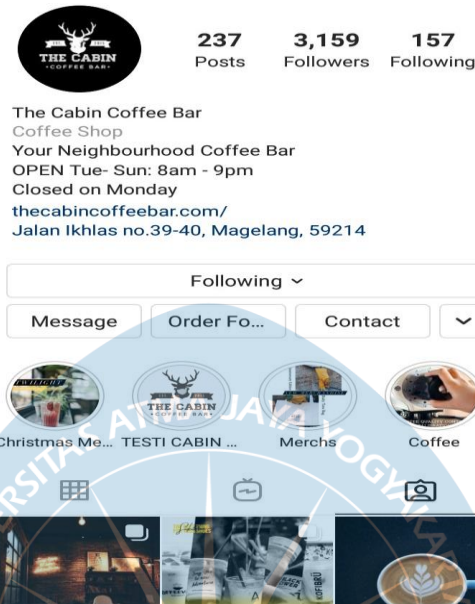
EST 2018
THE CABIN
COFFEE BAR

237
Posts

3,159
Followers

157
Following

The Cabin Coffee Bar
Coffee Shop
Your Neighbourhood Coffee Bar
OPEN Tue- Sun: 8am - 9pm
Closed on Monday
thecabincoffeebar.com/
Jalan Ikhlas no.39-40, Magelang, 59214

Following ⌄

Message
Order Fo...
Contact

TWILIGHT
Christmas Me...
THE CABIN
TESTI CABIN ...
Merchs
Coffee

RSITAS ATMA JAYA YOGYAKARTA